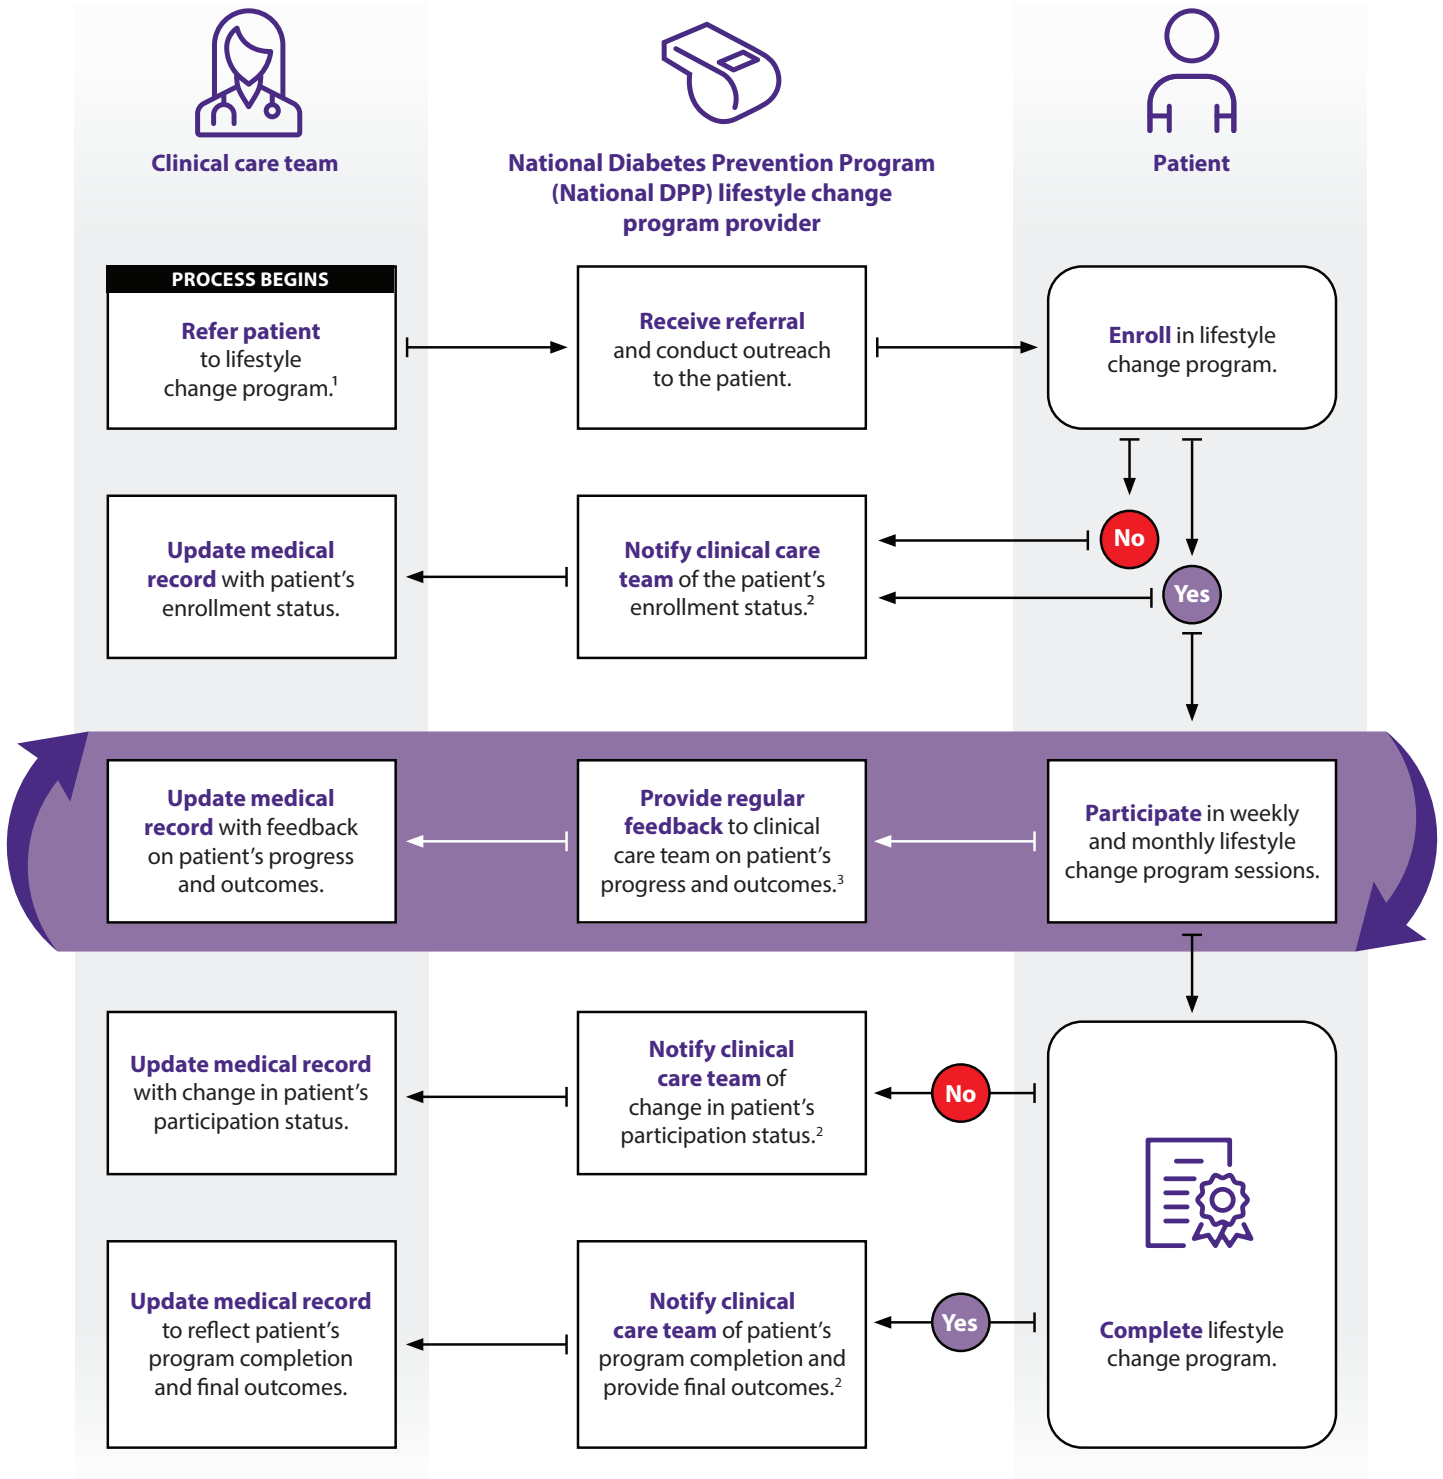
Clinical care team

National Diabetes Prevention Program (National DPP) lifestyle change program provider

Patient

PROCESS BEGINS

Refer patient to lifestyle change program.$^1$

Receive referral and conduct outreach to the patient.

Enroll in lifestyle change program.

No

Yes

Update medical record with patient's enrollment status.

Notify clinical care team of the patient's enrollment status.$^2$

Update medical record with feedback on patient's progress and outcomes.

Provide regular feedback to clinical care team on patient's progress and outcomes.$^3$

Participate in weekly and monthly lifestyle change program sessions.

Update medical record with change in patient's participation status.

Notify clinical care team of change in patient's participation status.$^2$

No

Update medical record to reflect patient's program completion and final outcomes.

Notify clinical care team of patient's program completion and provide final outcomes.$^2$

Yes

Complete lifestyle change program.